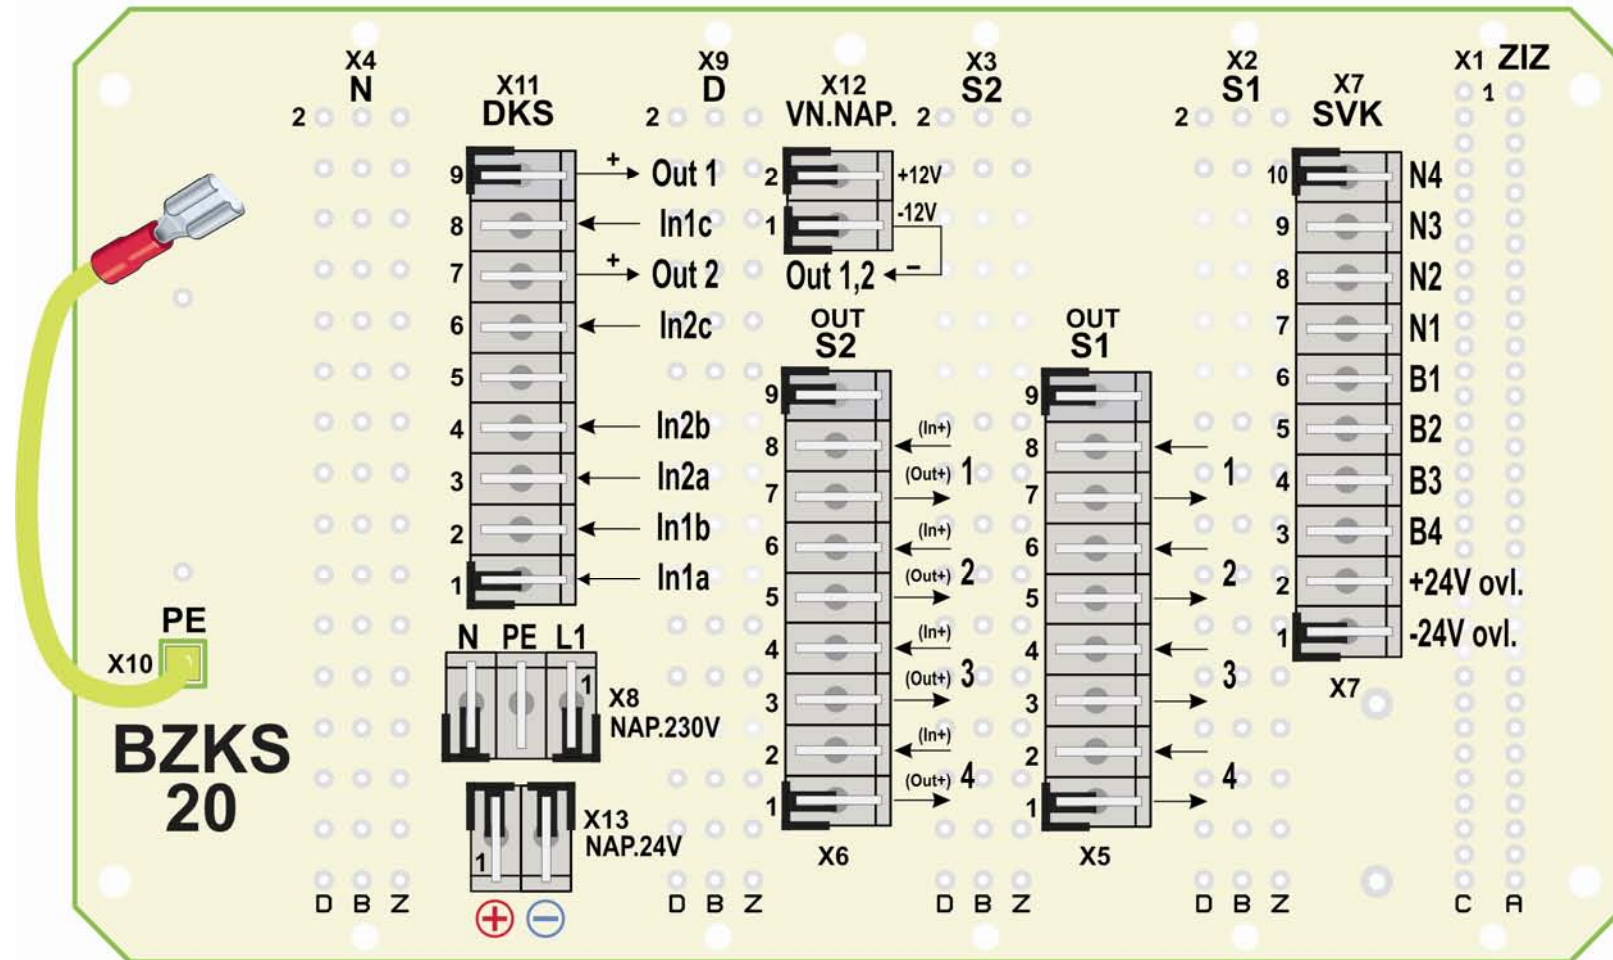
X4
N
2

X11
DKS
9 + Out 1
8 In1c
7 + Out 2
6 In2c
5
4 In2b
3 In2a
2 In1b
1 In1a

X9
D
2

X12
VN.NAP.
2 +12V
1 -12V
Out 1,2 –

X3
S2
2

OUT
S2
9
8 (In+)
7 (Out+) 1
6 (In+)
5 (Out+) 2
4 (In+)
3 (Out+) 3
2 (In+)
1 (Out+) 4
X6

OUT
S1
9
8
7 1
6
5 2
4
3 3
2
1 4
X5

X2
S1
2

X7
SVK
10 N4
9 N3
8 N2
7 N1
6 B1
5 B2
4 B3
3 B4
2 +24V ovl.
1 -24V ovl.
X7

X1 ZIZ
1

PE
X10

N PE L1
1
X8
NAP.230V

BZKS
20

X13
NAP.24V
1
+ −

D B Z
D B Z
D B Z
D B Z
C A